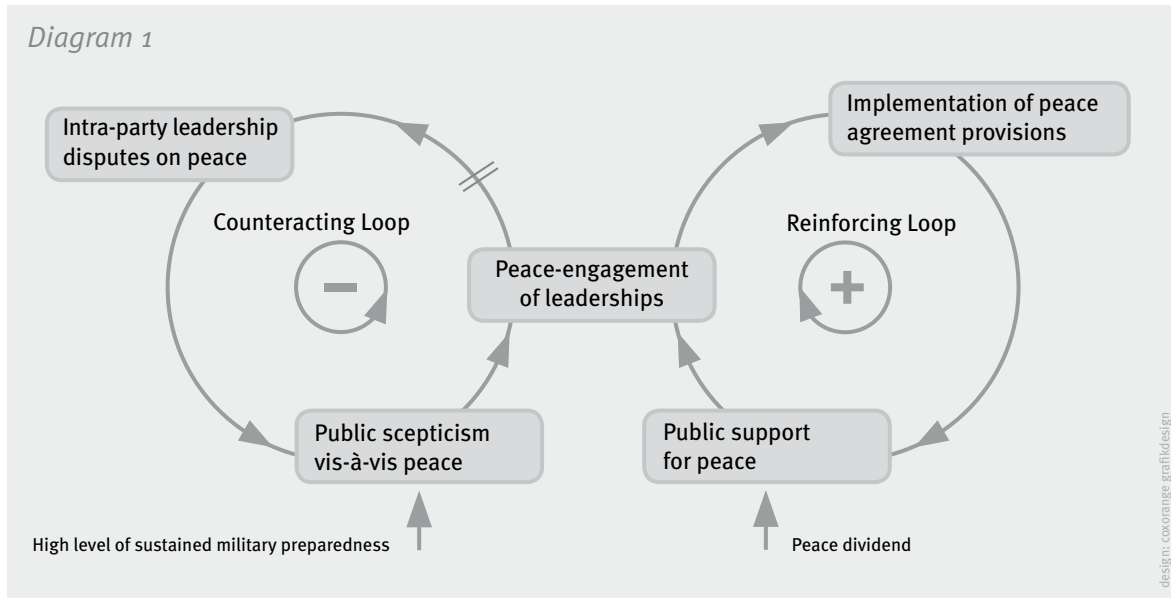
Diagram 1

Intra-party leadership disputes on peace

Counteracting Loop

Peace-engagement of leaderships

Implementation of peace agreement provisions

Reinforcing Loop

Public scepticism vis-à-vis peace

Public support for peace

High level of sustained military preparedness

Peace dividend

design: coxorange grafikdesign